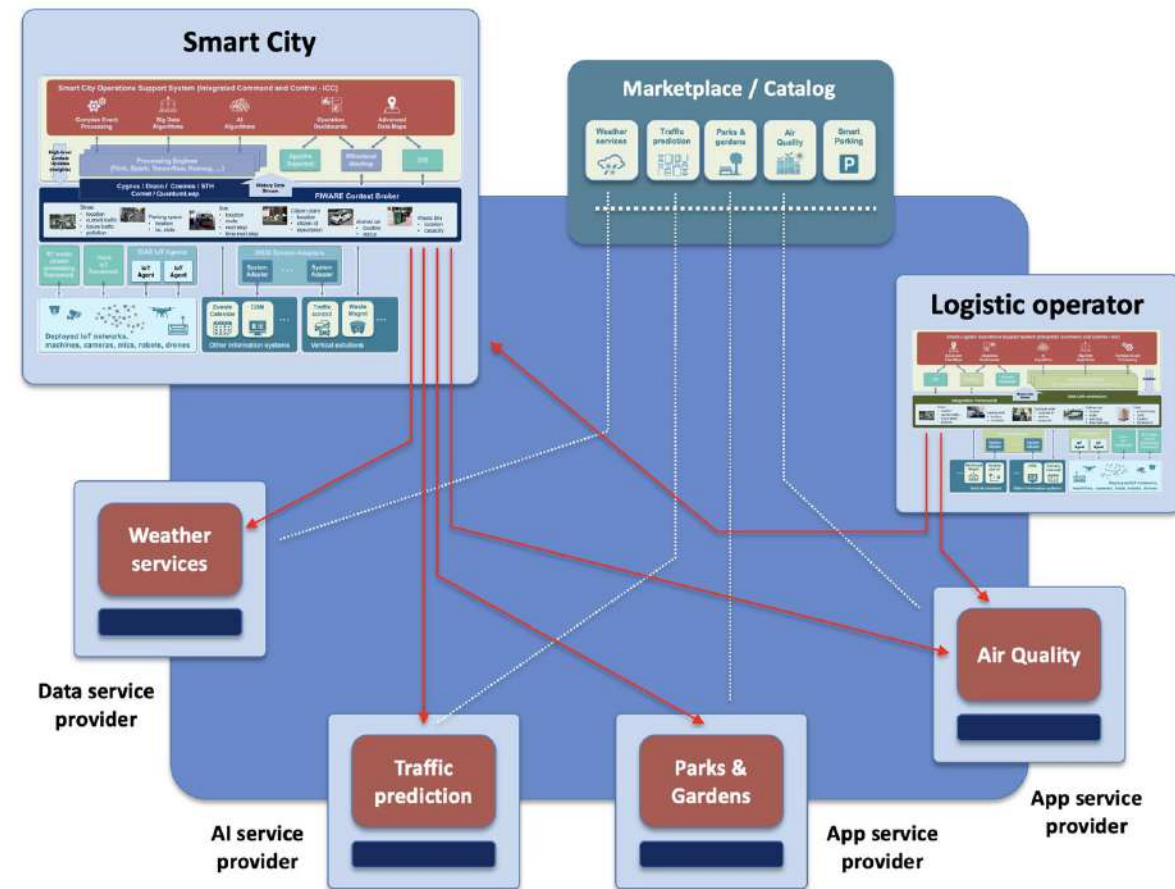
Smart City

Smart City Operations Support System (Integrated Command and Control - ICC)

Complex Event Processing

Big Data Algorithms

AI Algorithms

Operation Dashboards

Advanced Data Maps

Processing Engines (Flink, Spark, TensorFlow, Hadoop,....)

Cygnus / Draco / Cosmos / STH Comet / QuantumLeap

History Data Stream

FIWARE Context Broker

Deployed IoT networks, machines, cameras, mics, robots, drones

Other information systems

Vertical solutions

Marketplace / Catalog

Weather services

Traffic prediction

Parks & gardens

Air Quality

Smart Parking

P

Logistic operator

Weather services

Data service provider

Traffic prediction

AI service provider

Parks & Gardens

App service provider

Air Quality

App service provider